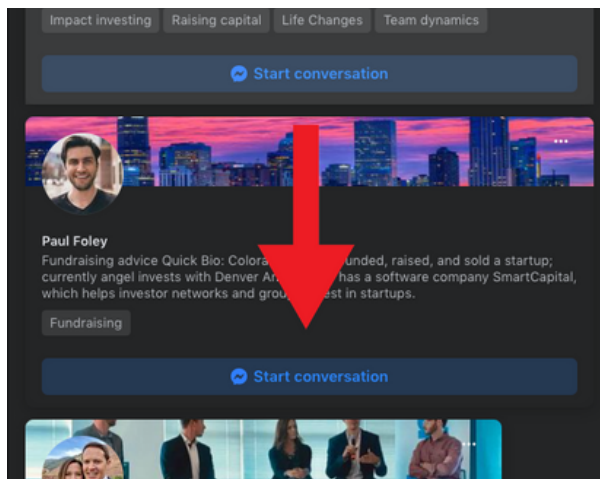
Impact investing Raising capital Life Changes Team dynamics

Start conversation

Paul Foley
Fundraising advice Quick Bio: Colora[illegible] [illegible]unded, raised, and sold a startup; currently angel invests with Denver A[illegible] has a software company SmartCapital, which helps investor networks and grou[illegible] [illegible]est in startups.

Fundraising

Start conversation